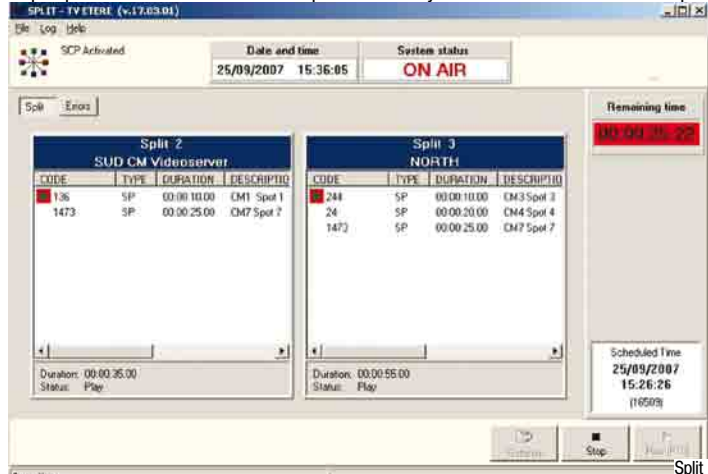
SPLIT - TV ETERE (v.17.03.01)

File Log Help

SCP Activated

Date and time
25/09/2007 15:36:05

System status
ON AIR

Split Errors

Remaining time
00:00:25:22

Split 2
SUD CM Videoserver

| CODE | TYPE | DURATION | DESCRIPTIO |
|---|---|---|---|
| 136 | SP | 00:00:10.00 | CM1 Spot 1 |
| 1473 | SP | 00:00:25.00 | CM7 Spot 7 |

Duration: 00:00:35.00
Status: Play

Split 3
NORTH

| CODE | TYPE | DURATION | DESCRIPTIO |
|---|---|---|---|
| 244 | SP | 00:00:10.00 | CM3 Spot 3 |
| 24 | SP | 00:00:20.00 | CM4 Spot 4 |
| 1473 | SP | 00:00:25.00 | CM7 Spot 7 |

Duration: 00:00:55.00
Status: Play

Scheduled Time
25/09/2007
15:26:26
(16509)

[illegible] Stop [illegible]

Split